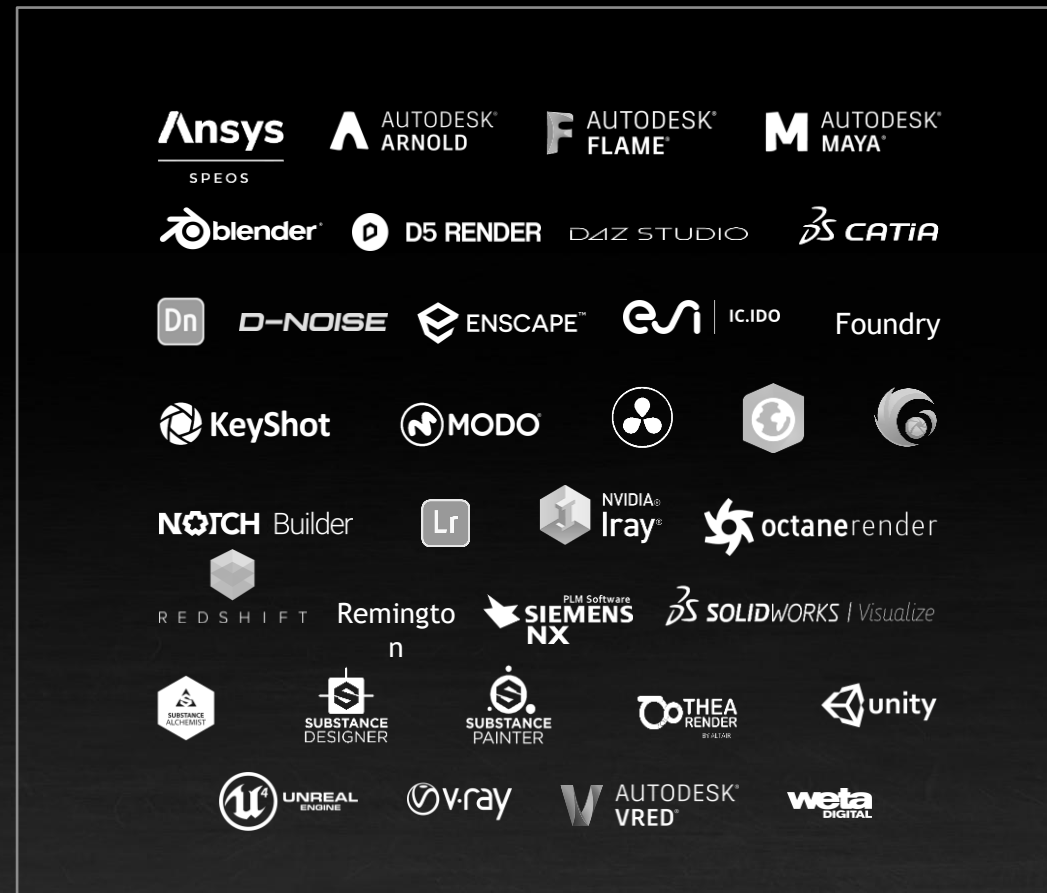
Ansys SPEOS AUTODESK ARNOLD AUTODESK FLAME AUTODESK MAYA

blender D5 RENDER DAZ STUDIO CATIA

Dn D-NOISE ENSCAPE IC.IDO Foundry

KeyShot MODO

NOTCH Builder Lr NVIDIA Iray octanerender

REDSHIFT Remington PLM Software SIEMENS NX SOLIDWORKS | Visualize

SUBSTANCE ALCHEMIST SUBSTANCE DESIGNER SUBSTANCE PAINTER THEA RENDER BY ALTAIR unity

UNREAL ENGINE v-ray AUTODESK VRED weta DIGITAL